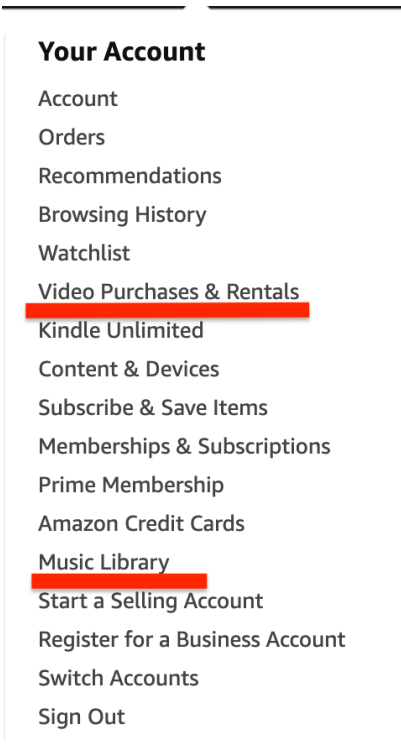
Your Account

Account
Orders
Recommendations
Browsing History
Watchlist
Video Purchases & Rentals
Kindle Unlimited
Content & Devices
Subscribe & Save Items
Memberships & Subscriptions
Prime Membership
Amazon Credit Cards
Music Library
Start a Selling Account
Register for a Business Account
Switch Accounts
Sign Out